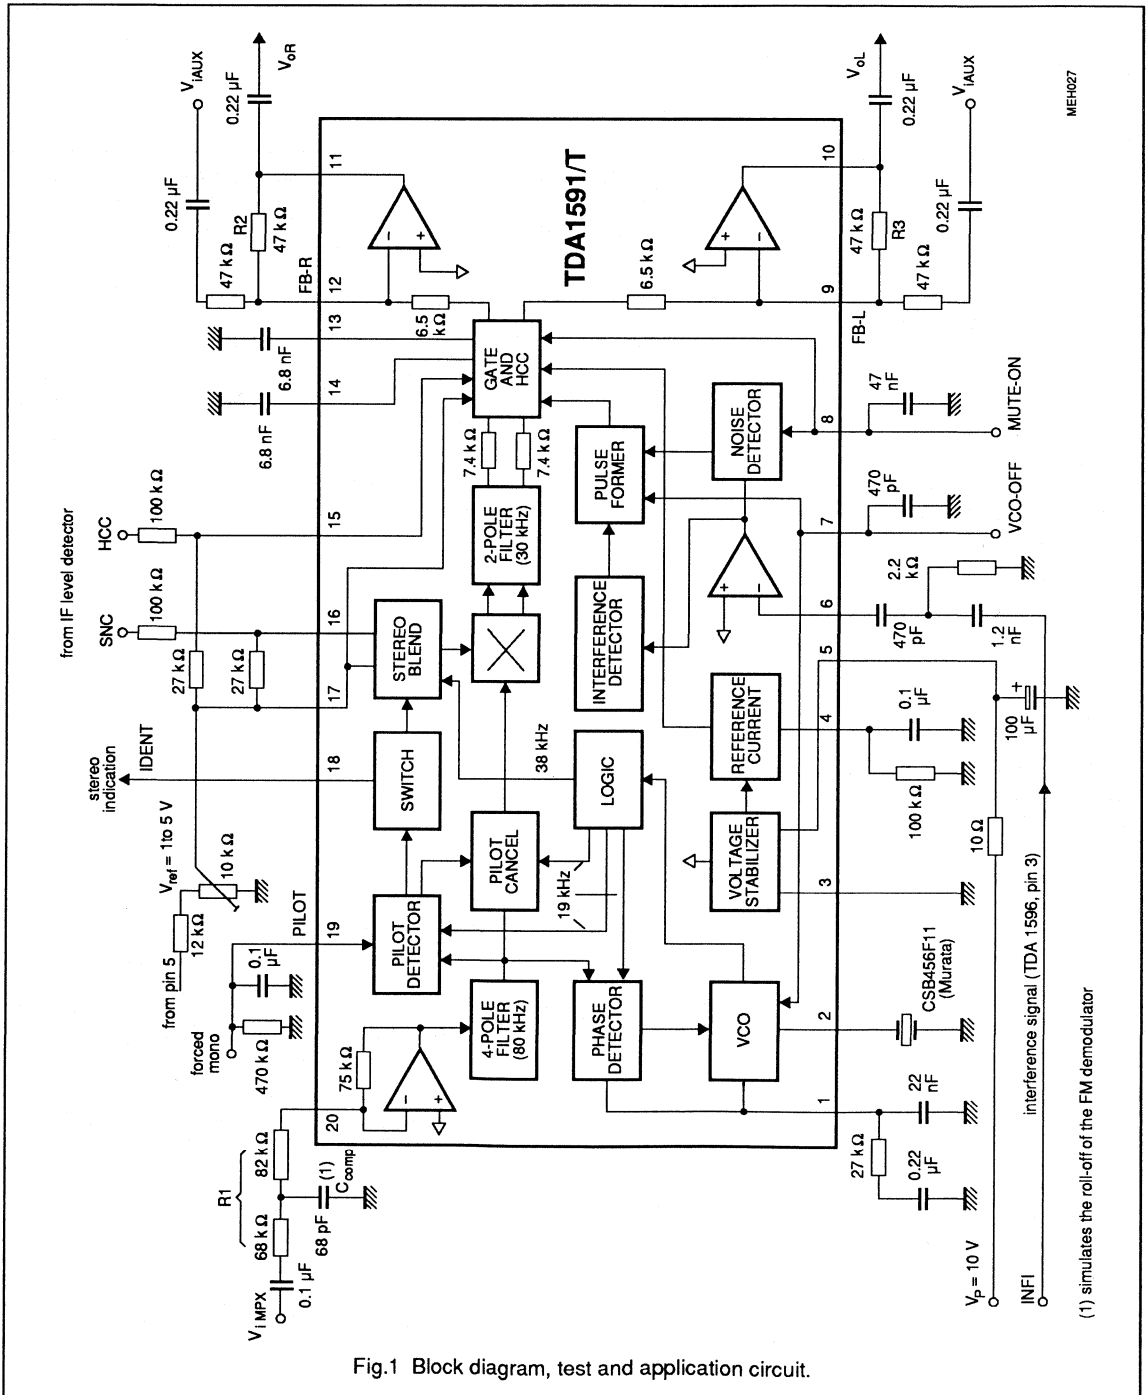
TDA1591/T

MEH027

$V_{iAUX}$
0.22 µF
$V_{oR}$
0.22 µF
R2
47 kΩ
47 kΩ
FB-R
11
12
13
14
6.5 kΩ
6.8 nF
6.8 nF
GATE AND HCC
7.4 kΩ
7.4 kΩ
2-POLE FILTER (30 kHz)
PULSE FORMER
NOISE DETECTOR
6.5 kΩ
$V_{oL}$
0.22 µF
$V_{iAUX}$
0.22 µF
10
9
47 kΩ
R3
47 kΩ
FB-L
8
47 nF
MUTE-ON
470 pF
VCO-OFF
7

from IF level detector
HCC
100 kΩ
15
SNC
100 kΩ
16
27 kΩ
27 kΩ
17
STEREO BLEND
INTERFERENCE DETECTOR
6
470 pF
2.2 kΩ
1.2 nF
5
REFERENCE CURRENT
4
0.1 µF
100 µF
100 kΩ
stereo indication
IDENT
18
SWITCH
38 kHz
LOGIC
PILOT CANCEL
VOLTAGE STABILIZER
10 Ω
3
$V_{ref}$ = 1to 5 V
10 kΩ
12 kΩ
from pin 5
PILOT
19
PILOT DETECTOR
19 kHz
0.1 µF
forced mono
470 kΩ
4-POLE FILTER (80 kHz)
PHASE DETECTOR
VCO
2
CSB456F11 (Murata)
75 kΩ
20
1
22 nF
27 kΩ
0.22 µF
R1
82 kΩ
(1) $C_{comp}$
68 pF
68 kΩ
0.1 µF
$V_{i\,MPX}$
$V_P$ = 10 V
INFI
interference signal (TDA 1596, pin 3)

(1) simulates the roll-off of the FM demodulator

Fig.1 Block diagram, test and application circuit.